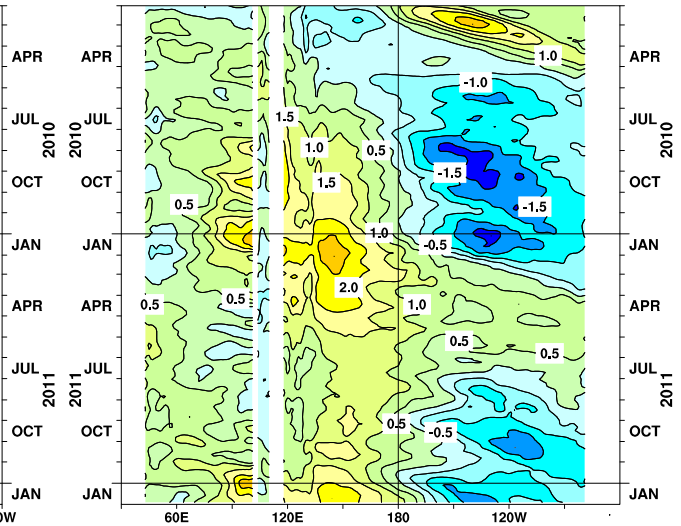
APR
JUL
2010
OCT
JAN
APR
JUL
2011
OCT
JAN

APR
JUL
2010
OCT
JAN
APR
JUL
2011
OCT
JAN

APR
JUL
2010
OCT
JAN
APR
JUL
2011
OCT
JAN

1.0
-1.0
1.5
1.0
0.5
1.5
-1.5
0.5
-1.5
1.0
-0.5
2.0
0.5
0.5
1.0
0.5
0.5
0.5
-0.5

0W
60E
120E
180
120W